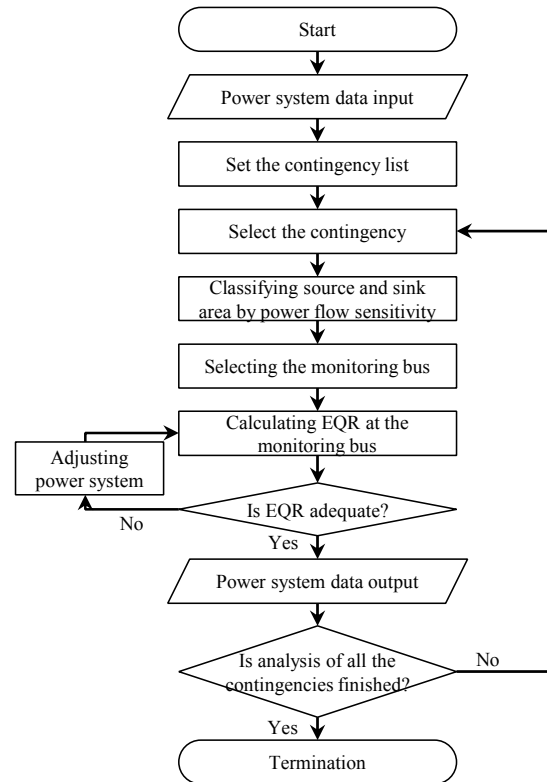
Start

Power system data input

Set the contingency list

Select the contingency

Classifying source and sink area by power flow sensitivity

Selecting the monitoring bus

Calculating EQR at the monitoring bus

Adjusting power system

Is EQR adequate?

No

Yes

Power system data output

Is analysis of all the contingencies finished?

No

Yes

Termination